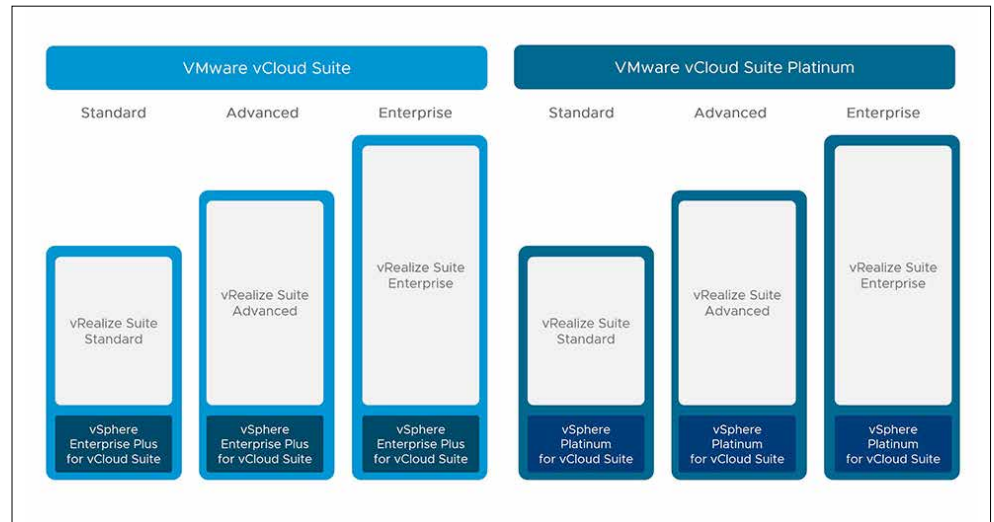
VMware vCloud Suite

Standard

vRealize Suite Standard

vSphere Enterprise Plus for vCloud Suite

Advanced

vRealize Suite Advanced

vSphere Enterprise Plus for vCloud Suite

Enterprise

vRealize Suite Enterprise

vSphere Enterprise Plus for vCloud Suite

VMware vCloud Suite Platinum

Standard

vRealize Suite Standard

vSphere Platinum for vCloud Suite

Advanced

vRealize Suite Advanced

vSphere Platinum for vCloud Suite

Enterprise

vRealize Suite Enterprise

vSphere Platinum for vCloud Suite